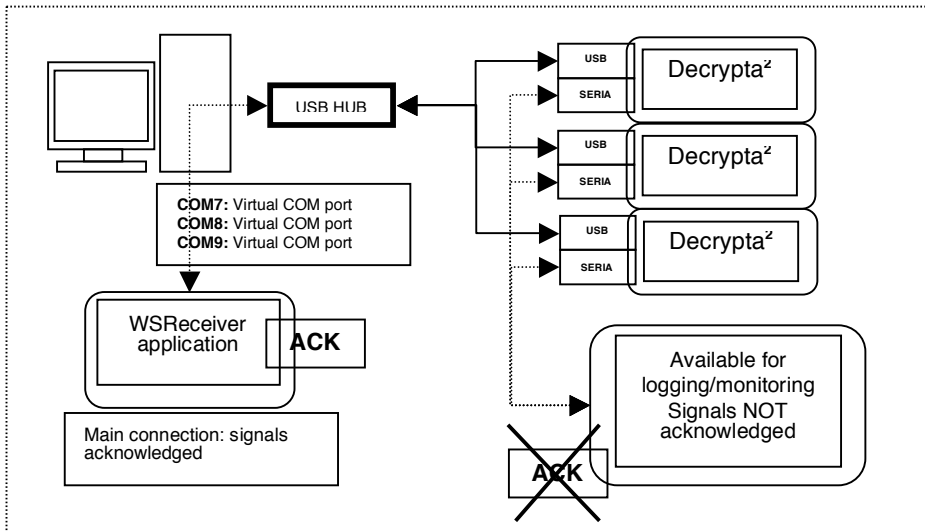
USB HUB

USB
SERIA
Decrypta²

USB
SERIA
Decrypta²

USB
SERIA
Decrypta²

COM7: Virtual COM port
COM8: Virtual COM port
COM9: Virtual COM port

WSReceiver application

ACK

Main connection: signals acknowledged

Available for logging/monitoring
Signals NOT acknowledged

ACK